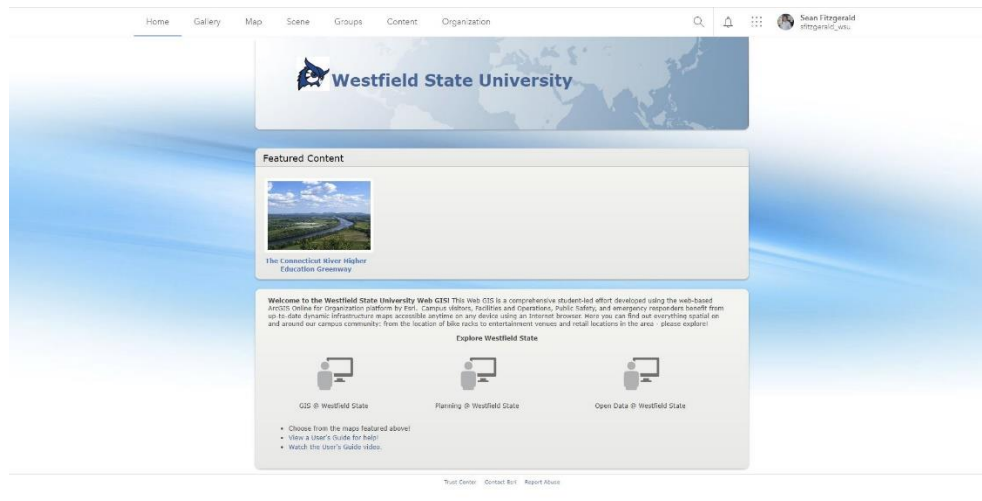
Home Gallery Map Scene Groups Content Organization

Sean Fitzgerald
sfitzgerald_wsu

Westfield State University

Featured Content

The Connecticut River Higher Education Greenway

**Welcome to the Westfield State University Web GIS!** This Web GIS is a comprehensive student-led effort developed using the web-based ArcGIS Online for Organization platform by Esri. Campus visitors, Facilities and Operations, Public Safety, and emergency responders benefit from up-to-date dynamic infrastructure maps accessible anytime on any device using an Internet browser. Here you can find out everything spatial on and around our campus community: from the location of bike racks to entertainment venues and retail locations in the area - please explore!

Explore Westfield State

GIS @ Westfield State

Planning @ Westfield State

Open Data @ Westfield State

- Choose from the maps featured above!
- View a User's Guide for help!
- Watch the User's Guide Video.

Trust Center Contact Esri Report Abuse